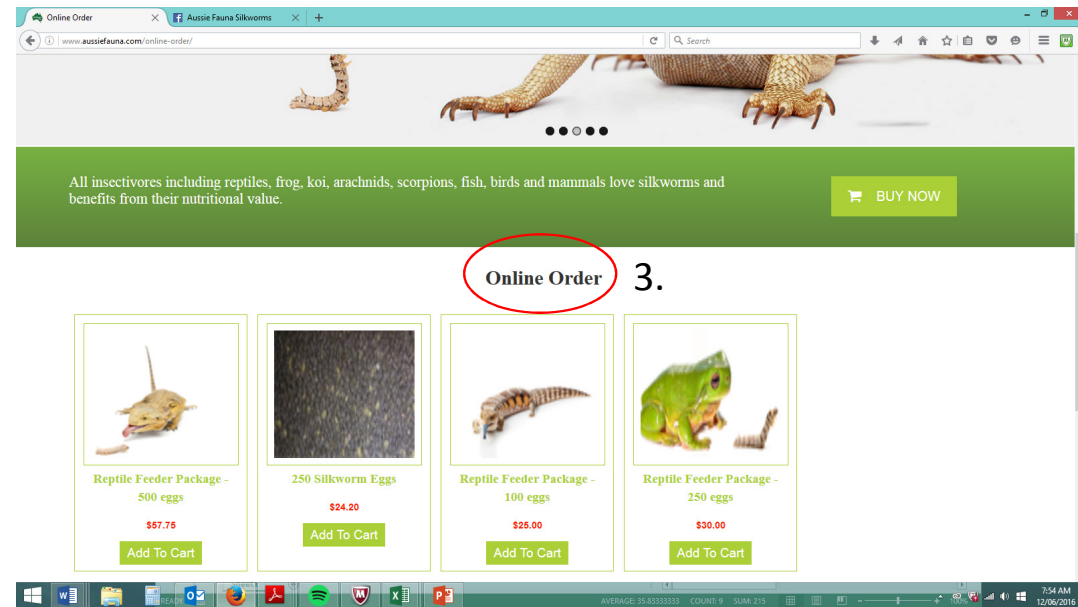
Online Order
Aussie Fauna Silkworms
www.aussiefauna.com/online-order/
Search

All insectivores including reptiles, frog, koi, arachnids, scorpions, fish, birds and mammals love silkworms and benefits from their nutritional value.

BUY NOW

Online Order

3.

Reptile Feeder Package - 500 eggs
$57.75
Add To Cart

250 Silkworm Eggs
$24.20
Add To Cart

Reptile Feeder Package - 100 eggs
$25.00
Add To Cart

Reptile Feeder Package - 250 eggs
$30.00
Add To Cart

READY
AVERAGE: 35.83333333 COUNT: 9 SUM: 215
7:54 AM
12/06/2016